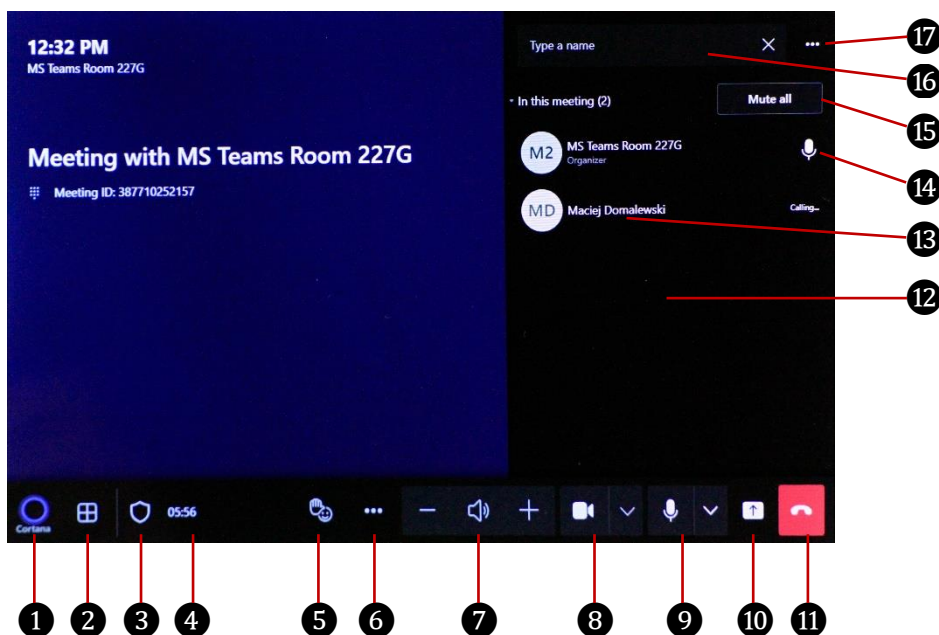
12:32 PM
MS Teams Room 227G

Meeting with MS Teams Room 227G

Meeting ID: 387710252157

Type a name

In this meeting (2)

Mute all

M2 MS Teams Room 227G
Organizer

MD Maciej Domalewski

Calling...

Cortana

05:56

1 2 3 4 5 6 7 8 9 10 11 12 13 14 15 16 17